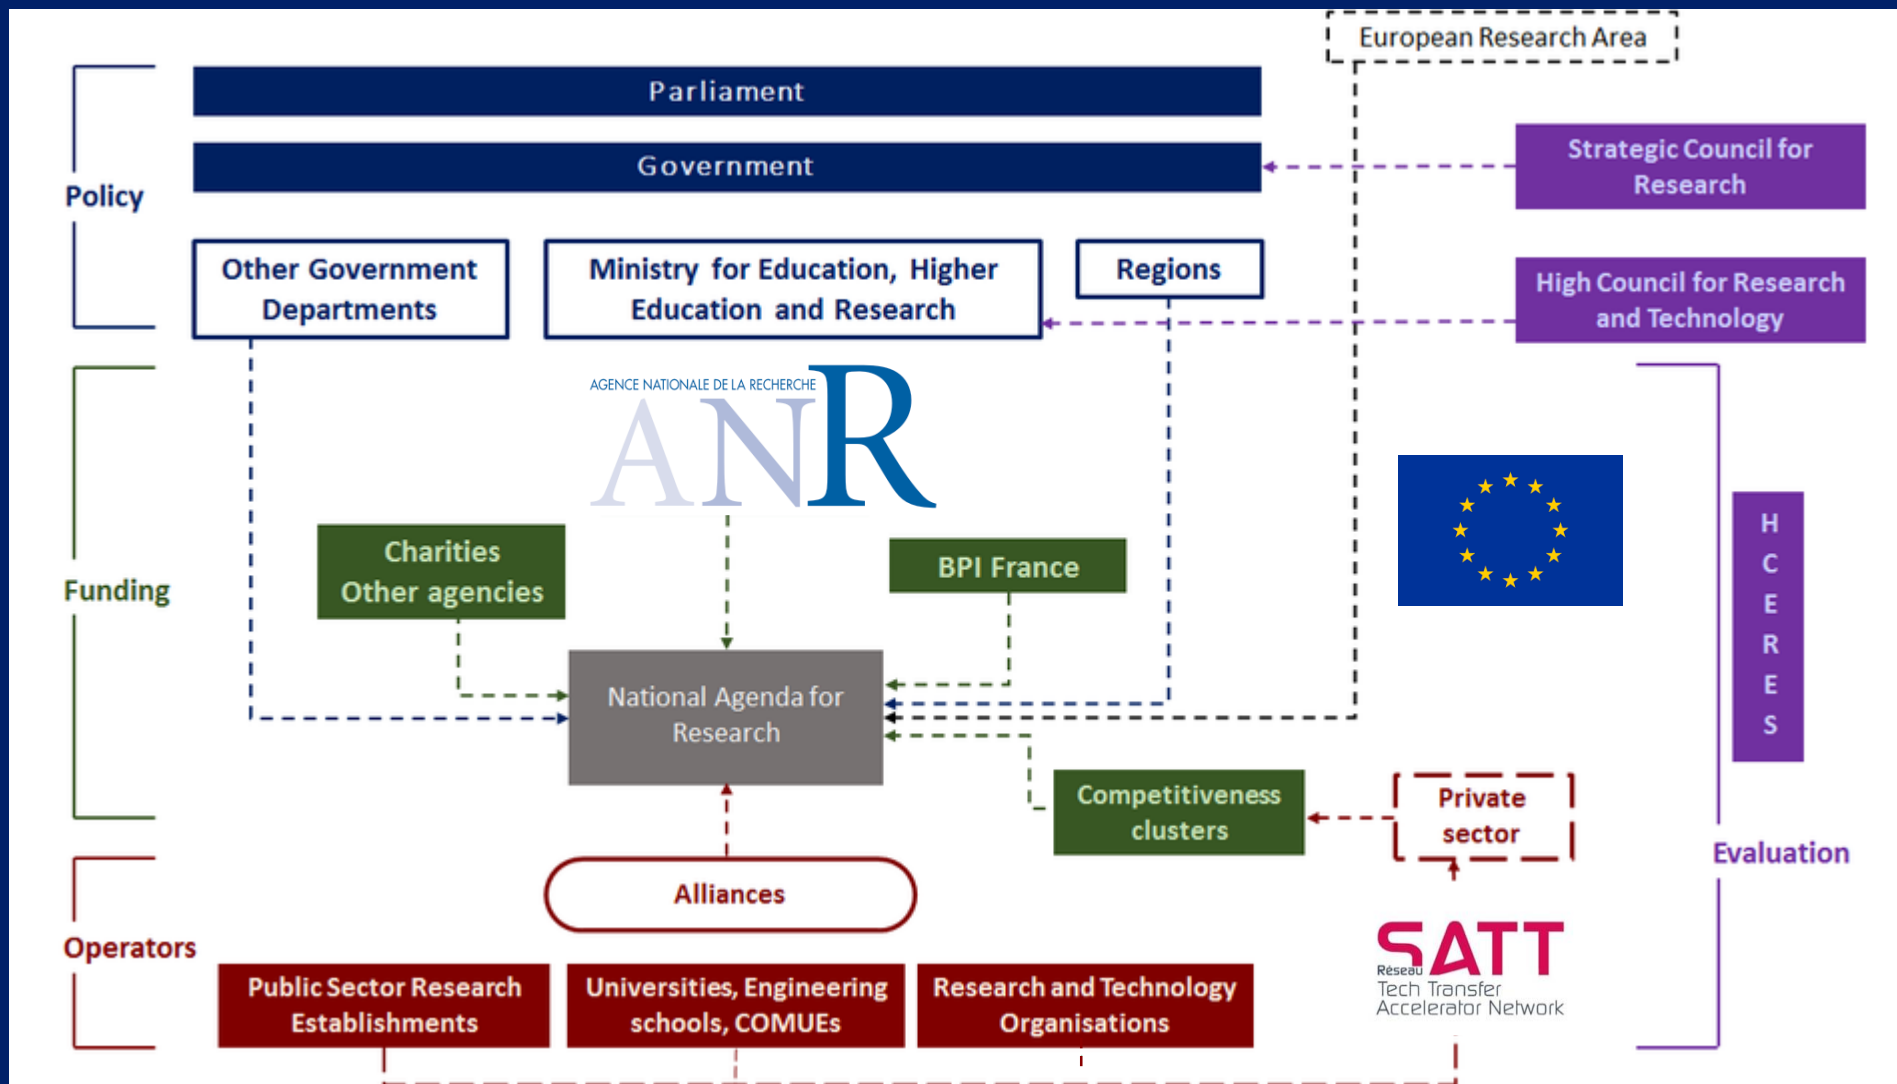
European Research Area

Parliament

Government

Strategic Council for Research

Policy

Other Government Departments

Ministry for Education, Higher Education and Research

Regions

High Council for Research and Technology

AGENCE NATIONALE DE LA RECHERCHE
ANR

Charities
Other agencies

BPI France

Funding

National Agenda for Research

H
C
E
R
E
S

Competitiveness clusters

Private sector

Evaluation

Alliances

Operators

SATT
Réseau
Tech Transfer
Accelerator Network

Public Sector Research Establishments

Universities, Engineering schools, COMUEs

Research and Technology Organisations